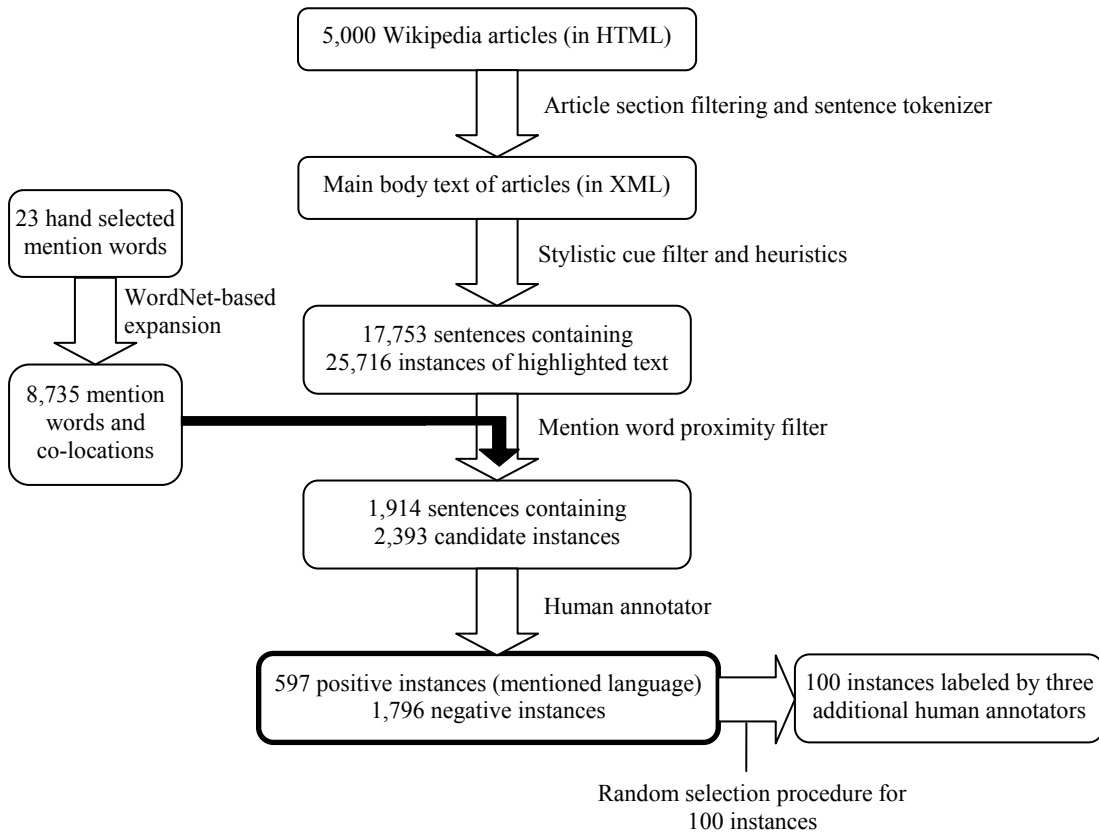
5,000 Wikipedia articles (in HTML)

Article section filtering and sentence tokenizer

Main body text of articles (in XML)

23 hand selected mention words

Stylistic cue filter and heuristics

WordNet-based expansion

17,753 sentences containing 25,716 instances of highlighted text

8,735 mention words and co-locations

Mention word proximity filter

1,914 sentences containing 2,393 candidate instances

Human annotator

597 positive instances (mentioned language) 1,796 negative instances

100 instances labeled by three additional human annotators

Random selection procedure for 100 instances